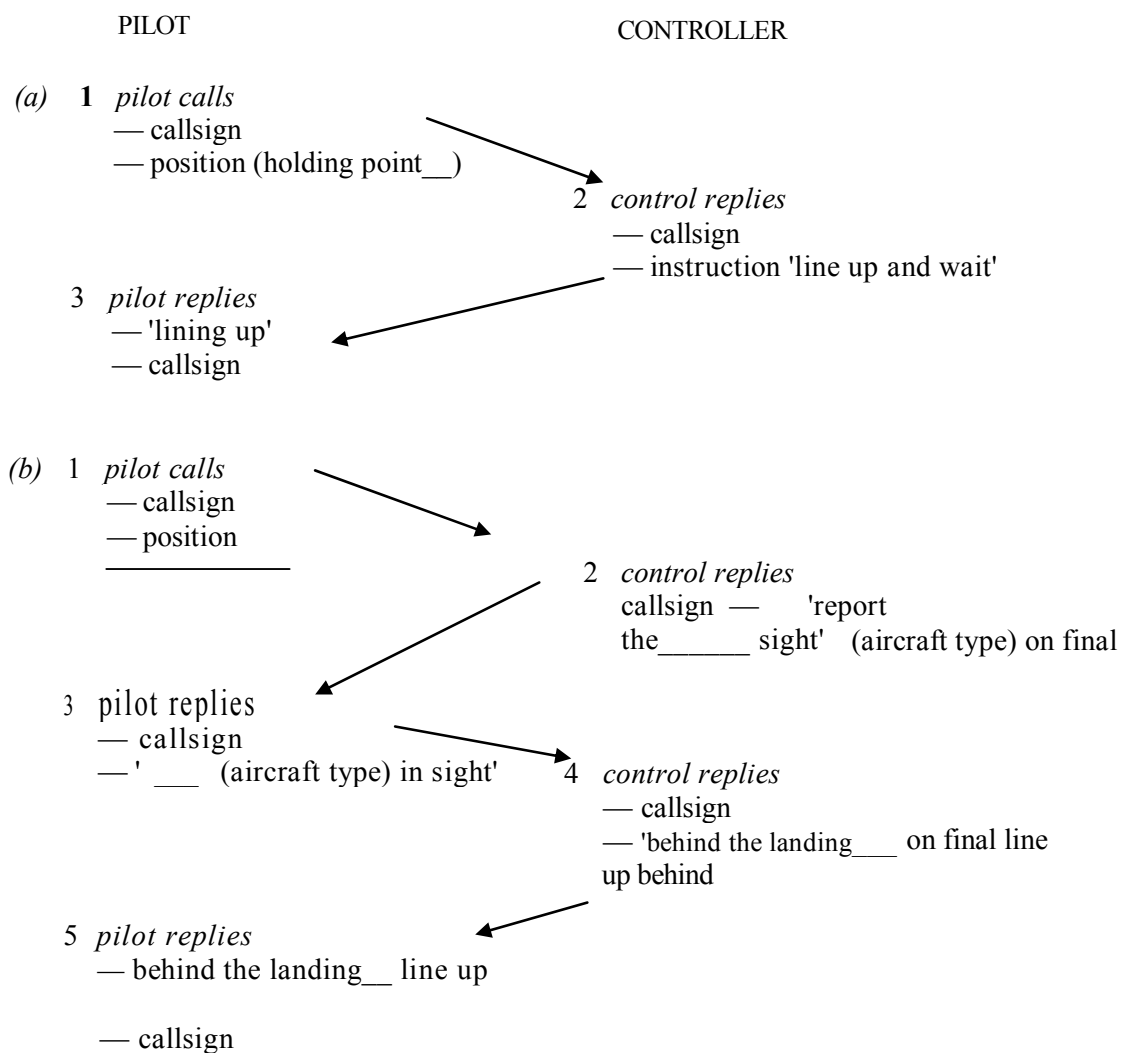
PILOT

CONTROLLER

(a) 1 pilot calls
— callsign
— position (holding point__)

2 control replies
— callsign
— instruction 'line up and wait'

3 pilot replies
— 'lining up'
— callsign

(b) 1 pilot calls
— callsign
— position
___________

2 control replies
callsign — 'report the______ sight' (aircraft type) on final

3 pilot replies
— callsign
— ' ___ (aircraft type) in sight'

4 control replies
— callsign
— 'behind the landing___ on final line up behind

5 pilot replies
— behind the landing__ line up

— callsign